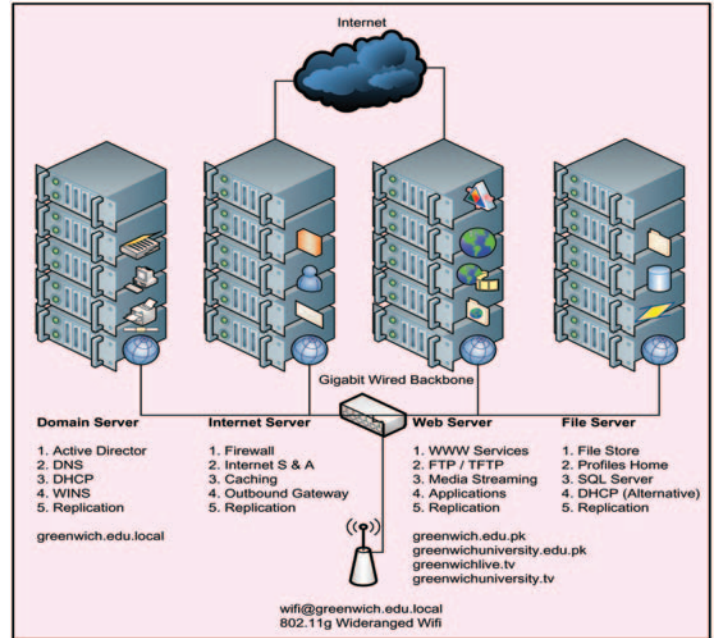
Internet

Gigabit Wired Backbone

Domain Server
1. Active Director
2. DNS
3. DHCP
4. WINS
5. Replication

greenwich.edu.local

Internet Server
1. Firewall
2. Internet S & A
3. Caching
4. Outbound Gateway
5. Replication

Web Server
1. WWW Services
2. FTP / TFTP
3. Media Streaming
4. Applications
5. Replication

greenwich.edu.pk
greenwichuniversity.edu.pk
greenwichlive.tv
greenwichuniversity.tv

File Server
1. File Store
2. Profiles Home
3. SQL Server
4. DHCP (Alternative)
5. Replication

wifi@greenwich.edu.local
802.11g Wideranged Wifi